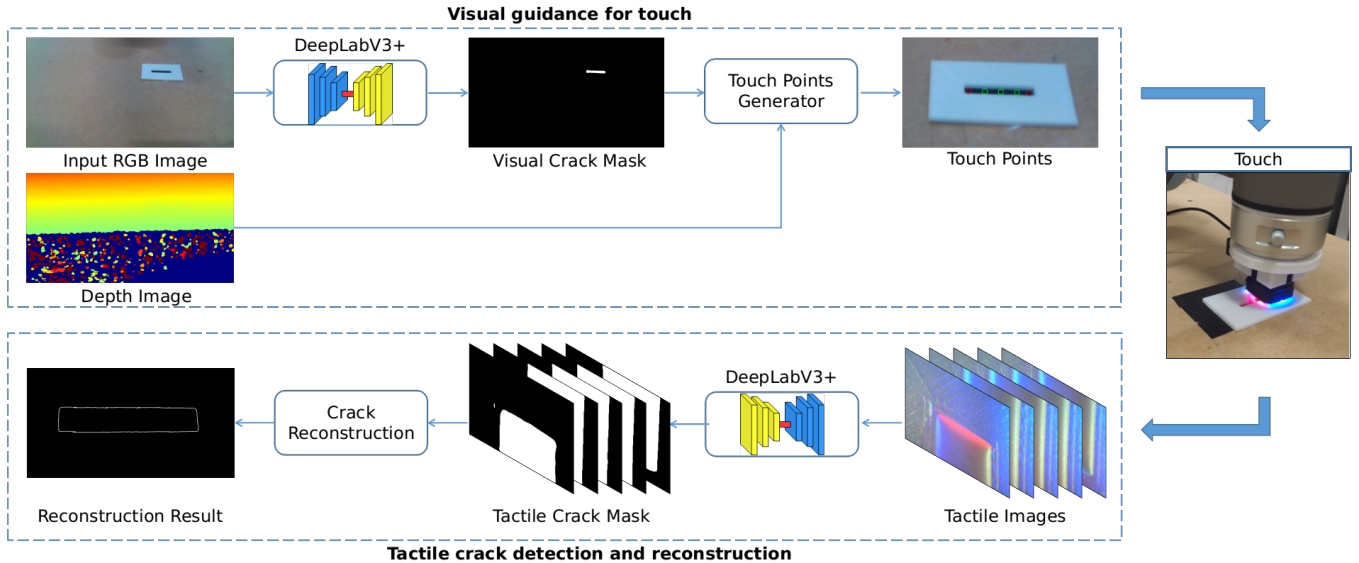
Visual guidance for touch

DeepLabV3+

Input RGB Image

Visual Crack Mask

Touch Points Generator

Touch Points

Depth Image

Touch

DeepLabV3+

Crack Reconstruction

Reconstruction Result

Tactile Crack Mask

Tactile Images

Tactile crack detection and reconstruction